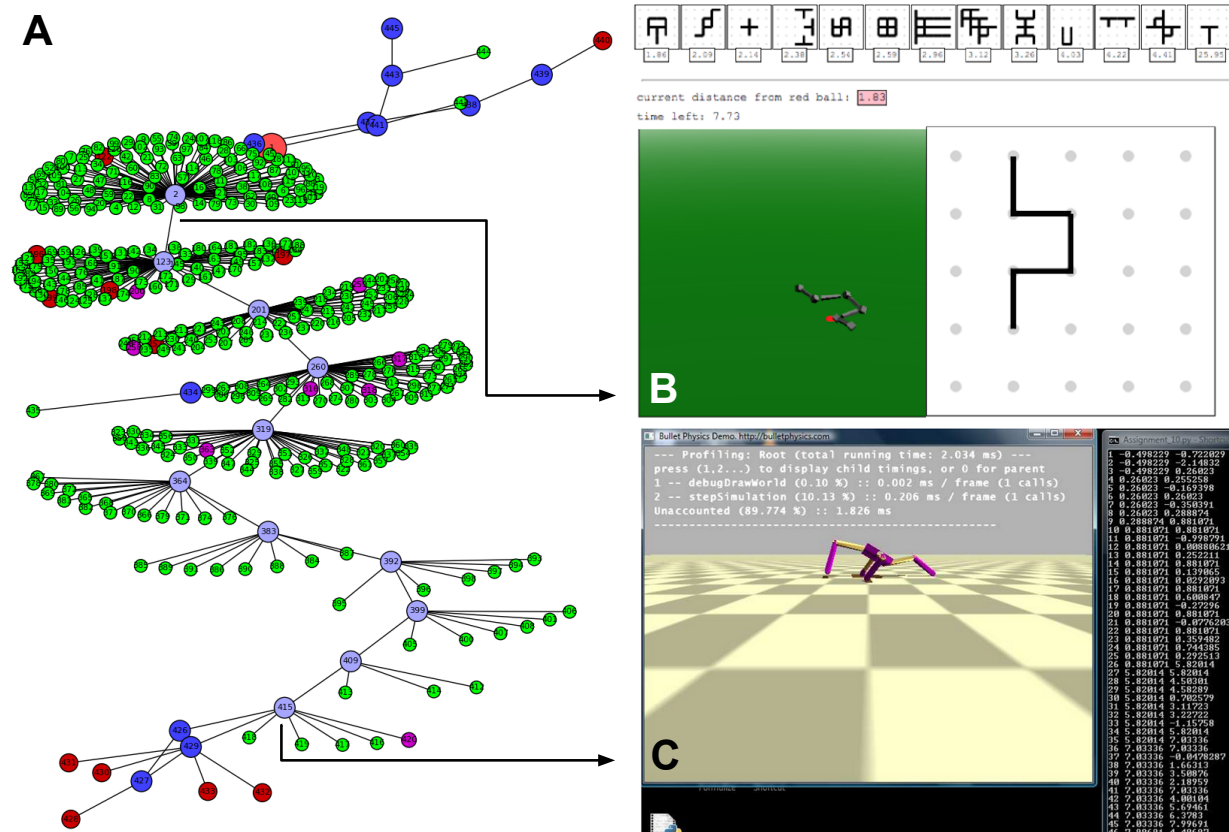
A

445
441
443
440
439
438
442
441
436
1
2
123
201
260
434
431
319
364
383
392
399
409
415
426
429
427
433
432
430
428

1.86 2.09 2.14 2.38 2.54 2.59 2.96 3.12 3.26 4.03 4.22 4.41 25.95

current distance from red ball: 1.83
time left: 7.73

B

Bullet Physics Demo. http://bulletphysics.com

--- Profiling: Root (total running time: 2.034 ms) ---
press (1,2...) to display child timings, or 0 for parent
1 -- debugDrawWorld (0.10 %) :: 0.002 ms / frame (1 calls)
2 -- stepSimulation (10.13 %) :: 0.206 ms / frame (1 calls)
Unaccounted (89.774 %) :: 1.826 ms

Assignment_10.py - Shortcut

1 -0.498229 -0.722029
2 -0.498229 -2.14832
3 -0.498229 0.26023
4 0.26023 0.255258
5 0.26023 -0.169398
6 0.26023 0.26023
7 0.26023 -0.350391
8 0.26023 0.288874
9 0.288874 0.881071
10 0.881071 0.881071
11 0.881071 -0.998791
12 0.881071 0.00880621
13 0.881071 0.252211
14 0.881071 0.881071
15 0.881071 0.139065
16 0.881071 0.0292093
17 0.881071 0.881071
18 0.881071 0.600847
19 0.881071 -0.27296
20 0.881071 0.881071
21 0.881071 -0.0776203
22 0.881071 0.881071
23 0.881071 0.359482
24 0.881071 0.744385
25 0.881071 0.292513
26 0.881071 5.82014
27 5.82014 5.82014
28 5.82014 4.50301
29 5.82014 4.58289
30 5.82014 0.702579
31 5.82014 3.11723
32 5.82014 3.22722
33 5.82014 -1.15758
34 5.82014 5.82014
35 5.82014 5.69461
36 7.03336 7.03336
37 7.03336 -0.0478287
38 7.03336 1.66313
39 7.03336 3.50876
40 7.03336 2.18959
41 7.03336 7.03336
42 7.03336 4.00104
43 7.03336 5.69461
44 7.03336 6.3783
45 7.03336 7.99691

C